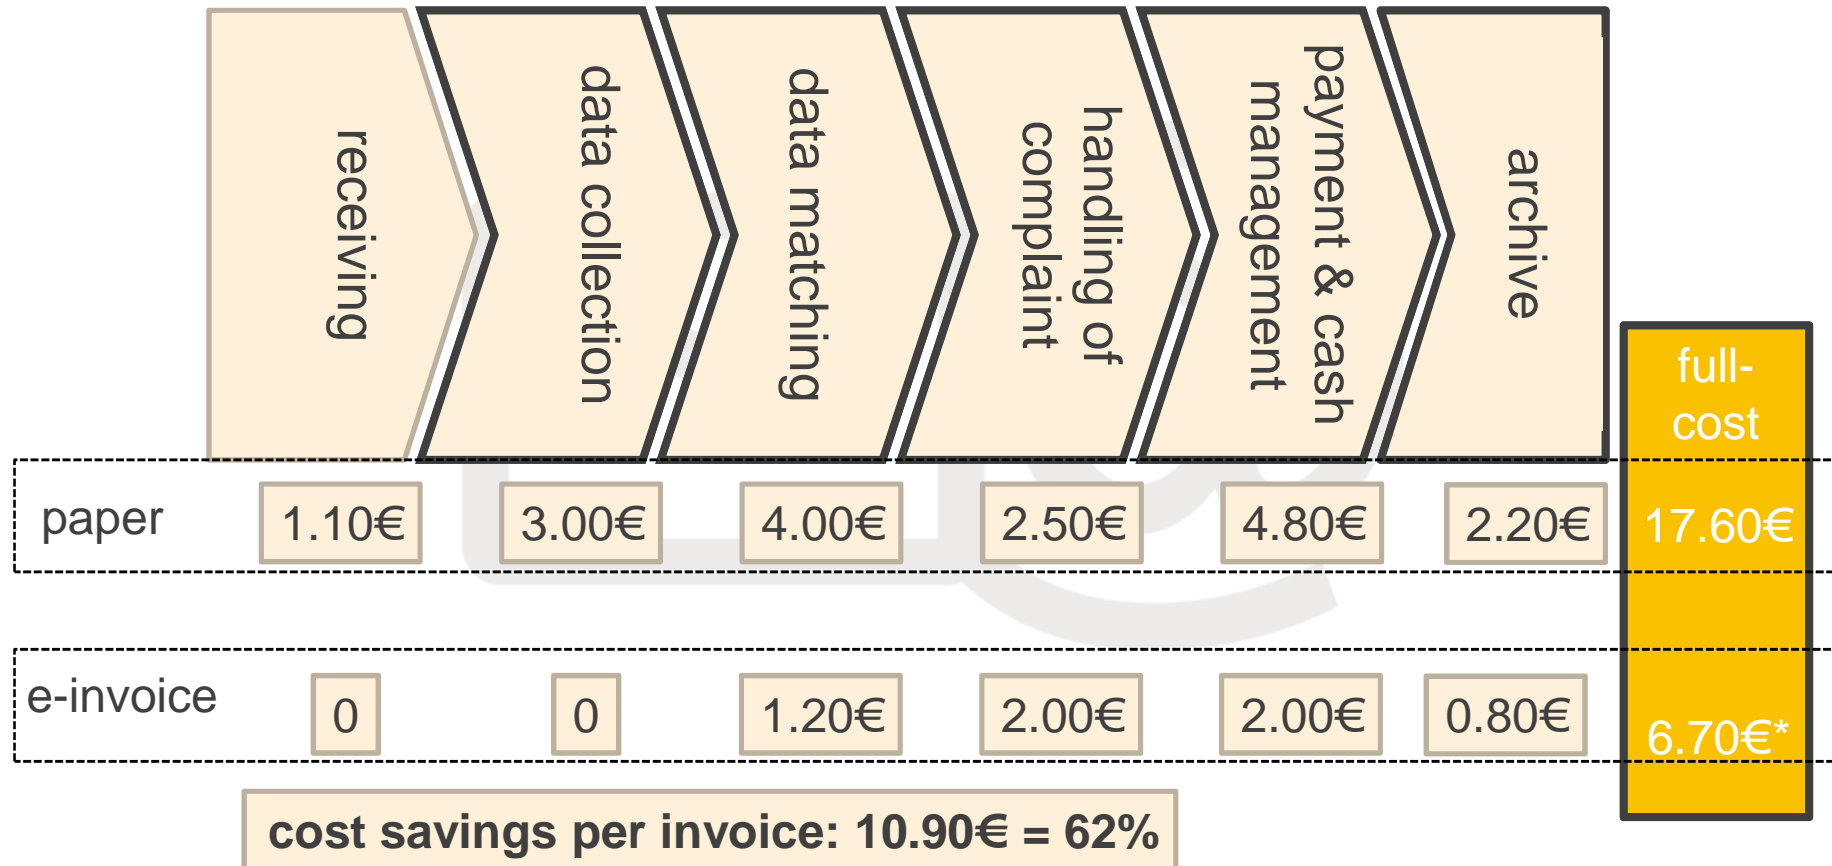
| | receiving | data collection | data matching | handling of complaint | payment & cash management | archive | full-cost |
|---|---|---|---|---|---|---|---|
| paper | 1.10€ | 3.00€ | 4.00€ | 2.50€ | 4.80€ | 2.20€ | 17.60€ |
| e-invoice | 0 | 0 | 1.20€ | 2.00€ | 2.00€ | 0.80€ | 6.70€* |

cost savings per invoice: 10.90€ = 62%